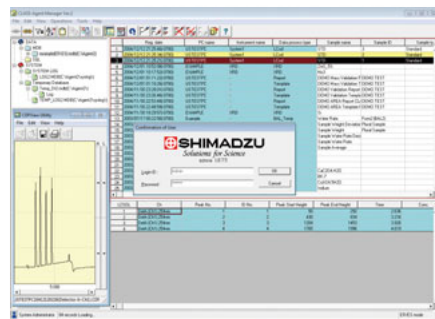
SHIMADZU
Solutions for Science

Login ID :
Password :
OK
Cancel

Confirmation of User

Reg. date
PC name
Instrument name
Data process type
Sample name
Sample ID

Peak No.
Peak Start Height
Peak End Height
Conc.

System Administrator